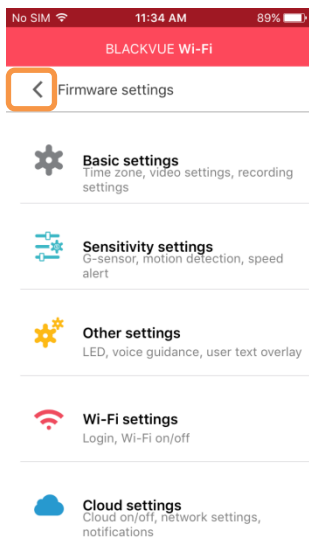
No SIM 11:34 AM 89%

BLACKVUE Wi-Fi

Firmware settings

Basic settings
Time zone, video settings, recording settings

Sensitivity settings
G-sensor, motion detection, speed alert

Other settings
LED, voice guidance, user text overlay

Wi-Fi settings
Login, Wi-Fi on/off

Cloud settings
Cloud on/off, network settings, notifications